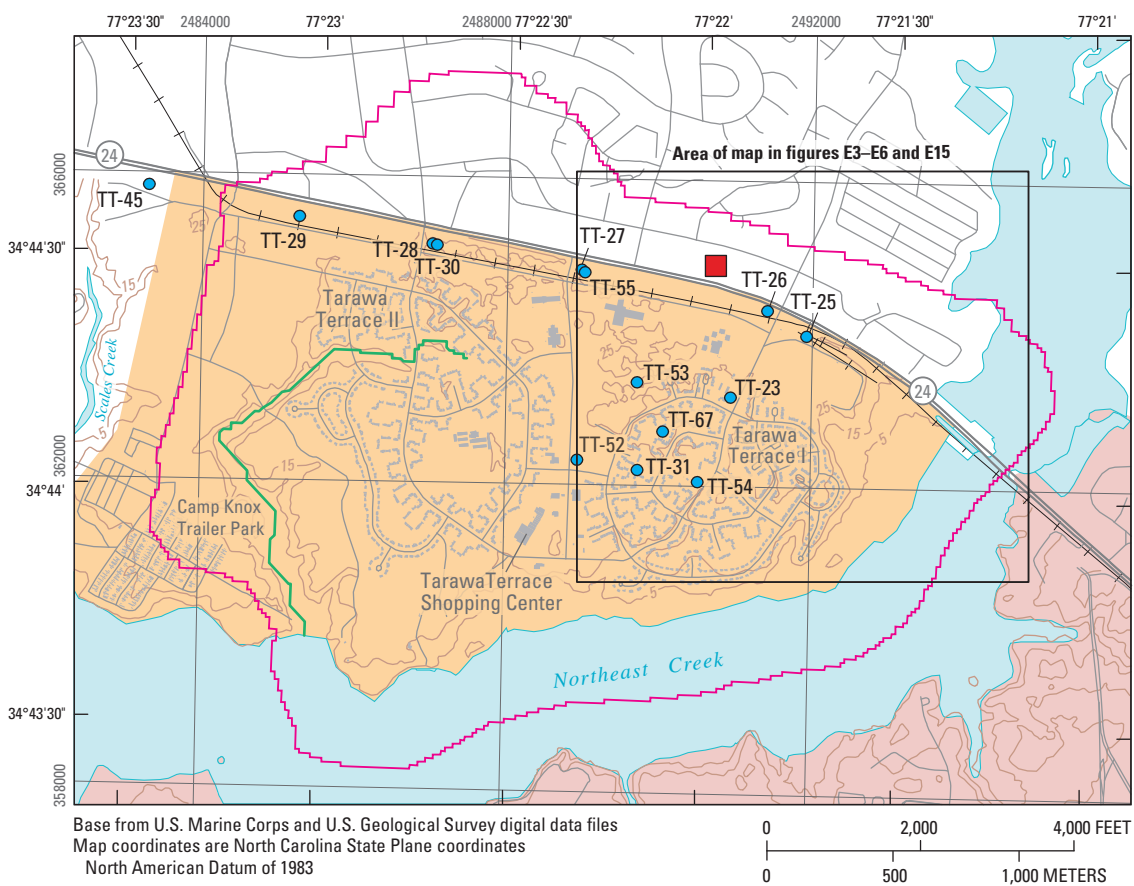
77°23'30" 2484000 77°23' 2488000 77°22'30" 77°22' 2492000 77°21'30" 77°21'

366000

34°44'30"

362000

34°44'

34°43'30"

358000

24

Area of map in figures E3–E6 and E15

TT-45
TT-29
TT-28
TT-30
TT-27
TT-55
TT-26
TT-25
TT-53
TT-23
TT-67
TT-52
TT-31
TT-54

Tarawa Terrace II

Tarawa Terrace I

Scales Creek

Camp Knox Trailer Park

TarawaTerrace Shopping Center

Northeast Creek

24

25
15
15
25
25
15
5
5

Base from U.S. Marine Corps and U.S. Geological Survey digital data files
Map coordinates are North Carolina State Plane coordinates
North American Datum of 1983

0 2,000 4,000 FEET
0 500 1,000 METERS